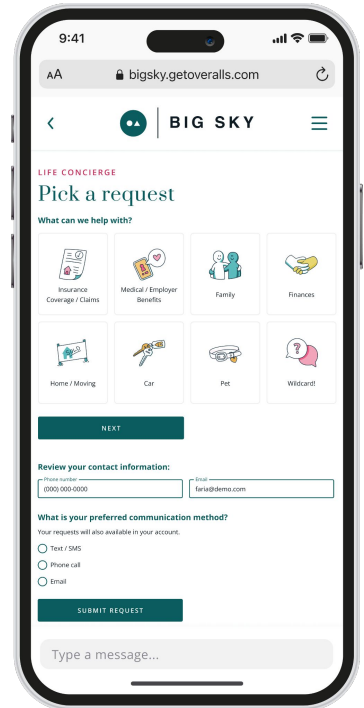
9:41

AA bigsky.getoveralls.com

BIG SKY

LIFE CONCIERGE
Pick a request

What can we help with?

Insurance Coverage / Claims

Medical / Employer Benefits

Family

Finances

Home / Moving

Car

Pet

Wildcard!

?

NEXT

Review your contact information:

Phone number
(000) 000-0000

Email
faria@demo.com

What is your preferred communication method?

Your requests will also available in your account.

Text / SMS

Phone call

Email

SUBMIT REQUEST

Type a message...